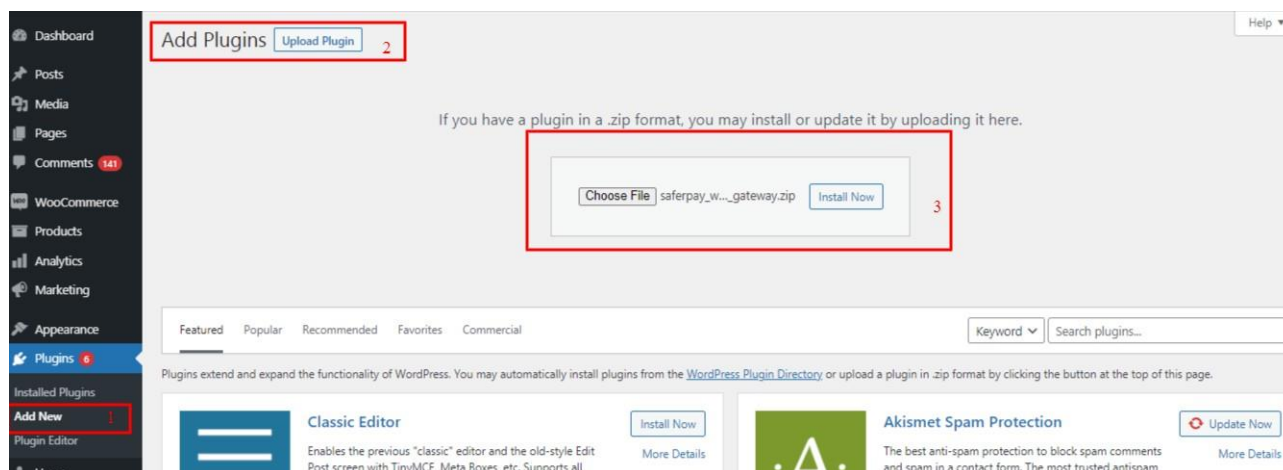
Dashboard
Posts
Media
Pages
Comments 141
WooCommerce
Products
Analytics
Marketing
Appearance
Plugins 6
Installed Plugins
Add New 1
Plugin Editor

Add Plugins Upload Plugin 2

Help

If you have a plugin in a .zip format, you may install or update it by uploading it here.

Choose File saferpay_w..._gateway.zip Install Now 3

Featured Popular Recommended Favorites Commercial

Keyword Search plugins...

Plugins extend and expand the functionality of WordPress. You may automatically install plugins from the WordPress Plugin Directory or upload a plugin in .zip format by clicking the button at the top of this page.

Classic Editor
Install Now
More Details
Enables the previous "classic" editor and the old-style Edit Post screen with TinyMCE, Meta Boxes, etc. Supports all

Akismet Spam Protection
Update Now
More Details
The best anti-spam protection to block spam comments and spam in a contact form. The most trusted antispam